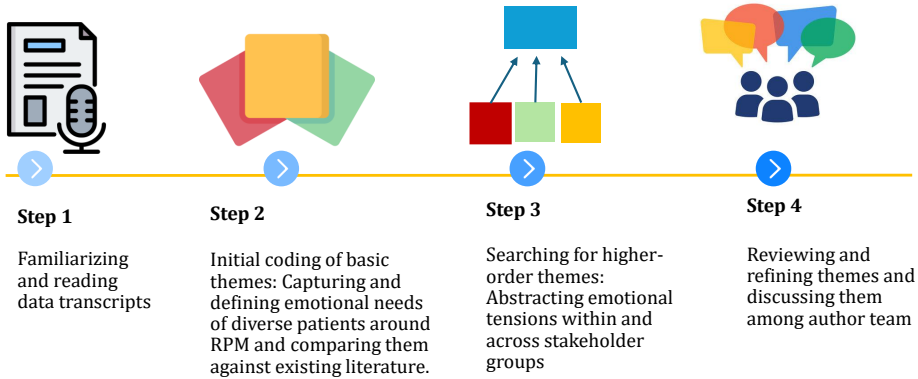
Step 1

Familiarizing and reading data transcripts

Step 2

Initial coding of basic themes: Capturing and defining emotional needs of diverse patients around RPM and comparing them against existing literature.

Step 3

Searching for higher-order themes: Abstracting emotional tensions within and across stakeholder groups

Step 4

Reviewing and refining themes and discussing them among author team